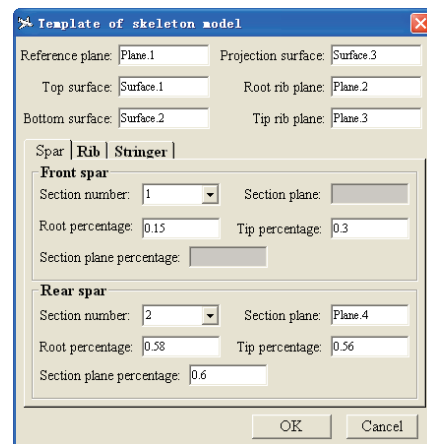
Template of skeleton model

Reference plane: Plane.1
Projection surface: Surface.3
Top surface: Surface.1
Root rib plane: Plane.2
Bottom surface: Surface.2
Tip rib plane: Plane.3

Spar | Rib | Stringer |

Front spar
Section number: 1
Section plane:
Root percentage: 0.15
Tip percentage: 0.3
Section plane percentage:

Rear spar
Section number: 2
Section plane: Plane.4
Root percentage: 0.58
Tip percentage: 0.56
Section plane percentage: 0.6

OK
Cancel